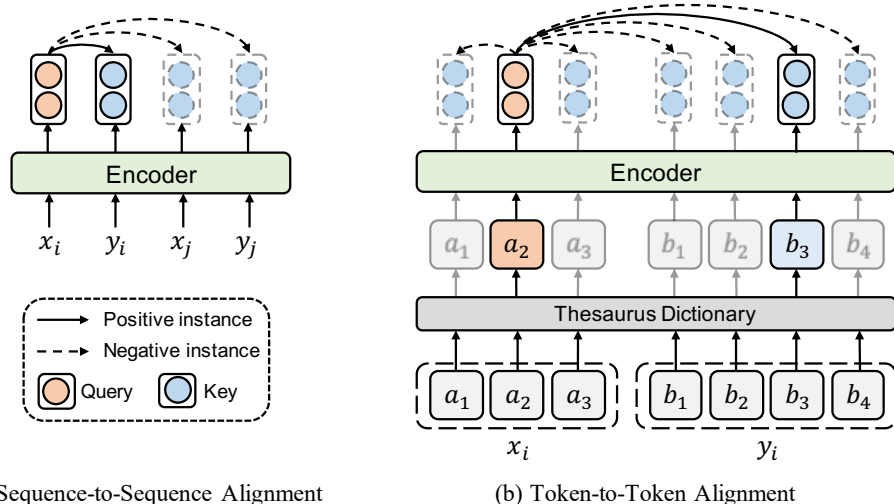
Encoder

$x_i$ $y_i$ $x_j$ $y_j$

Positive instance
Negative instance
Query
Key

Sequence-to-Sequence Alignment

Encoder

$a_1$ $a_2$ $a_3$ $b_1$ $b_2$ $b_3$ $b_4$

Thesaurus Dictionary

$a_1$ $a_2$ $a_3$ $b_1$ $b_2$ $b_3$ $b_4$

$x_i$ $y_i$

(b) Token-to-Token Alignment